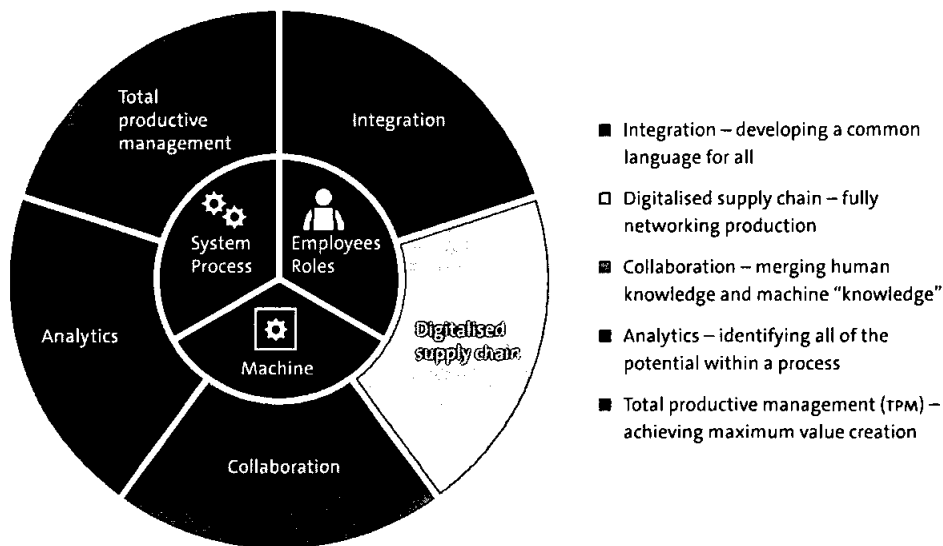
Total productive management

Integration

System Process

Employees Roles

Machine

Analytics

Digitalised supply chain

Collaboration

Integration – developing a common language for all

Digitalised supply chain – fully networking production

Collaboration – merging human knowledge and machine "knowledge"

Analytics – identifying all of the potential within a process

Total productive management (TPM) – achieving maximum value creation